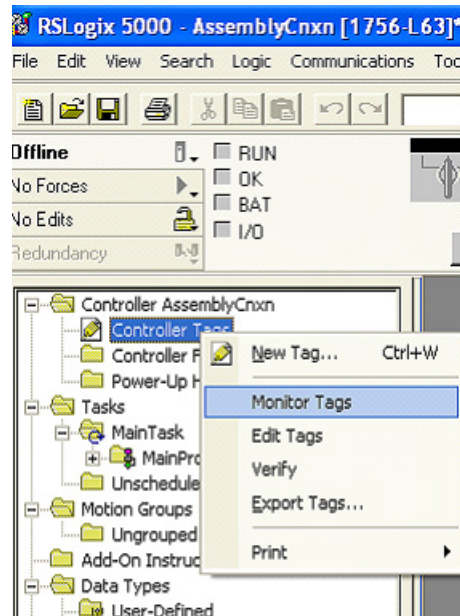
RSLogix 5000 - AssemblyCnxn [1756-L63]*

File Edit View Search Logic Communications Too

Offline
No Forces
No Edits
Redundancy

RUN
OK
BAT
I/O

Controller AssemblyCnxn
Controller Tags
Controller F
Power-Up H
Tasks
MainTask
MainPro
Unschedule
Motion Groups
Ungrouped
Add-On Instruc
Data Types
User-Defined

New Tag... Ctrl+W
Monitor Tags
Edit Tags
Verify
Export Tags...
Print